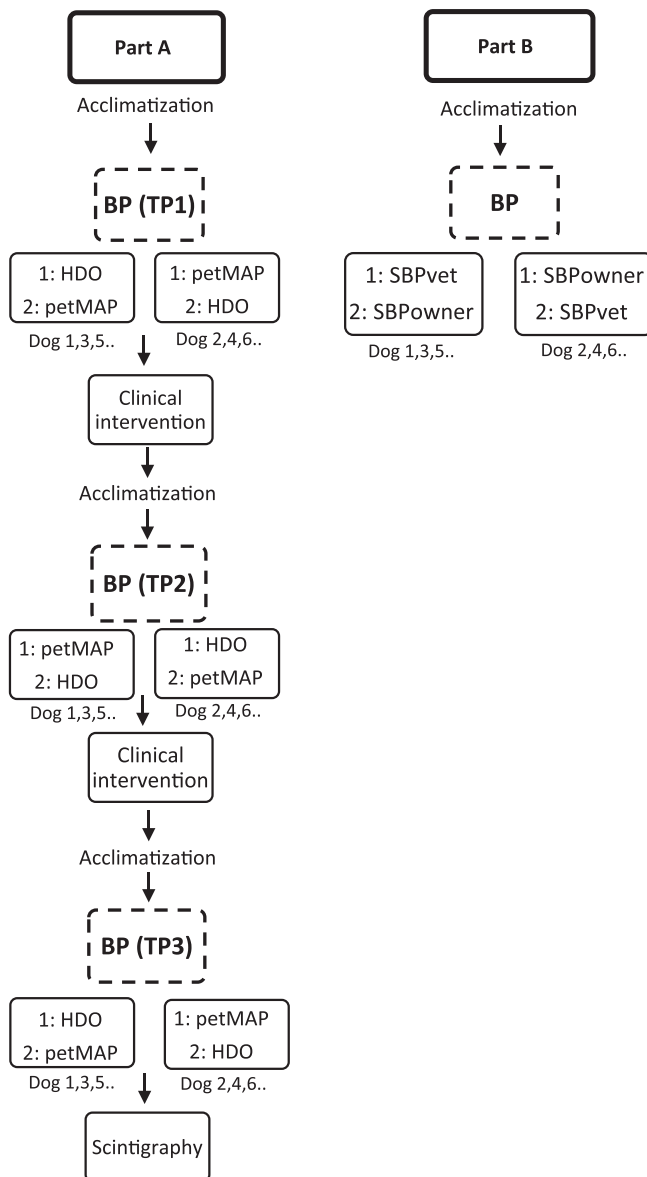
Part A

Acclimatization

BP (TP1)

1: HDO
2: petMAP
Dog 1,3,5..

1: petMAP
2: HDO
Dog 2,4,6..

Clinical intervention

Acclimatization

BP (TP2)

1: petMAP
2: HDO
Dog 1,3,5..

1: HDO
2: petMAP
Dog 2,4,6..

Clinical intervention

Acclimatization

BP (TP3)

1: HDO
2: petMAP
Dog 1,3,5..

1: petMAP
2: HDO
Dog 2,4,6..

Scintigraphy

Part B

Acclimatization

BP

1: SBPvet
2: SBPowner
Dog 1,3,5..

1: SBPowner
2: SBPvet
Dog 2,4,6..